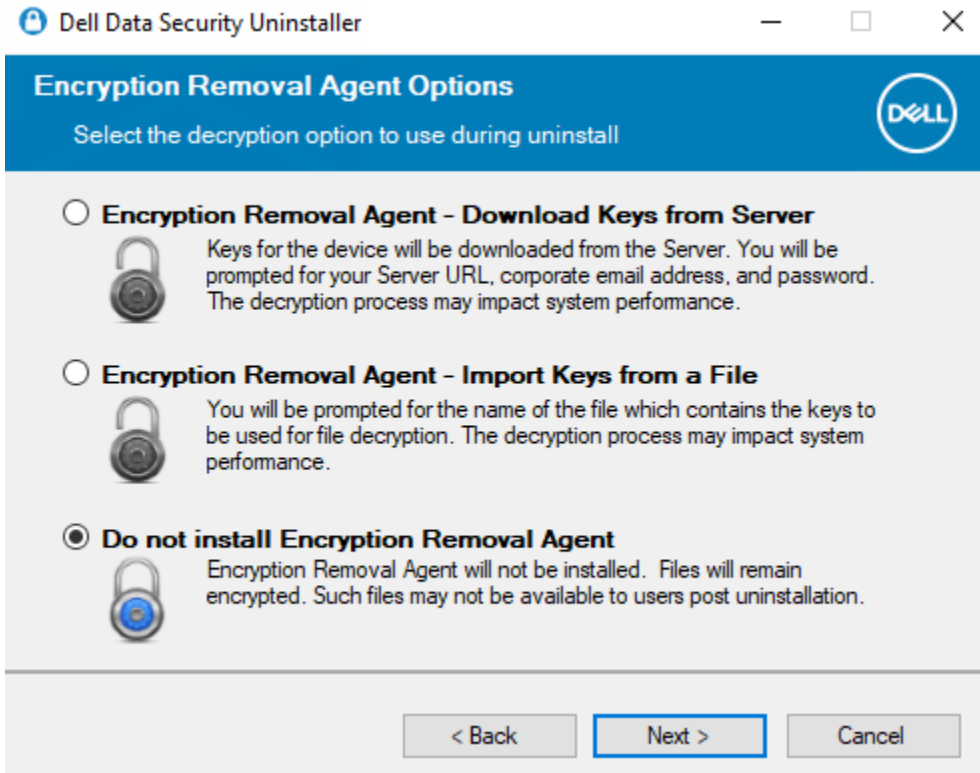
Dell Data Security Uninstaller

Encryption Removal Agent Options

Select the decryption option to use during uninstall

DELL

Encryption Removal Agent - Download Keys from Server

Keys for the device will be downloaded from the Server. You will be prompted for your Server URL, corporate email address, and password. The decryption process may impact system performance.

Encryption Removal Agent - Import Keys from a File

You will be prompted for the name of the file which contains the keys to be used for file decryption. The decryption process may impact system performance.

Do not install Encryption Removal Agent

Encryption Removal Agent will not be installed. Files will remain encrypted. Such files may not be available to users post uninstallation.

< Back

Next >

Cancel